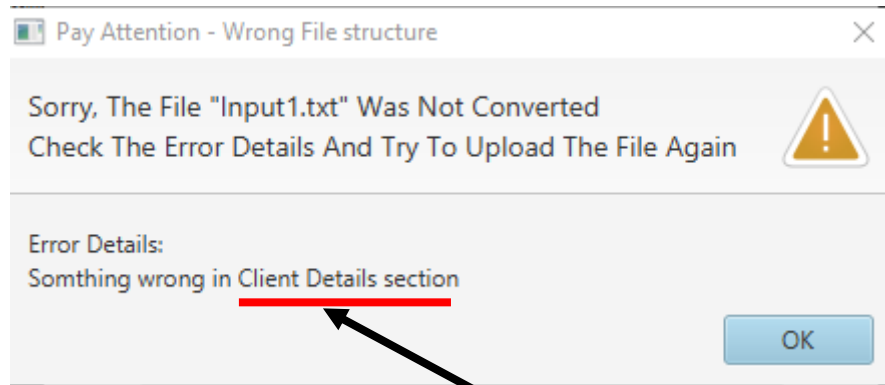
Pay Attention - Wrong File structure

Sorry, The File "Input1.txt" Was Not Converted
Check The Error Details And Try To Upload The File Again

Error Details:
Somthing wrong in Client Details section

OK